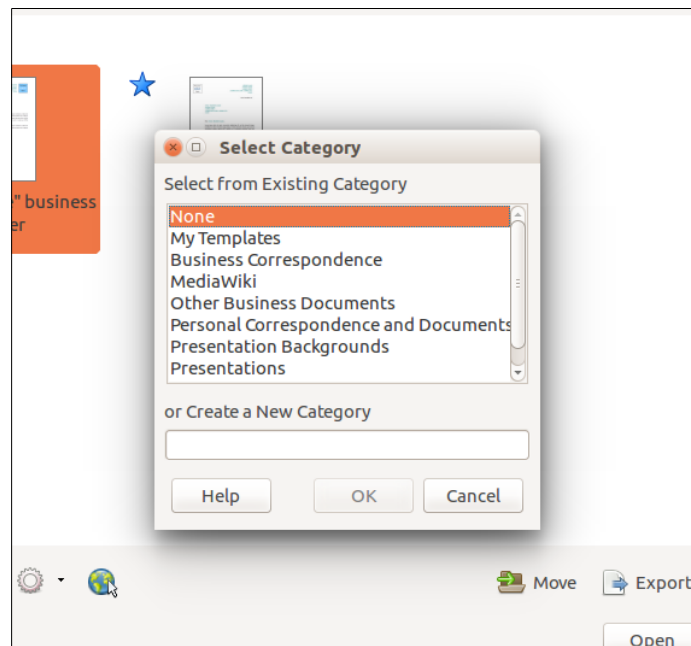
" business
er

Select Category

Select from Existing Category

None
My Templates
Business Correspondence
MediaWiki
Other Business Documents
Personal Correspondence and Documents
Presentation Backgrounds
Presentations

or Create a New Category

Help
OK
Cancel

Move
Export
Open